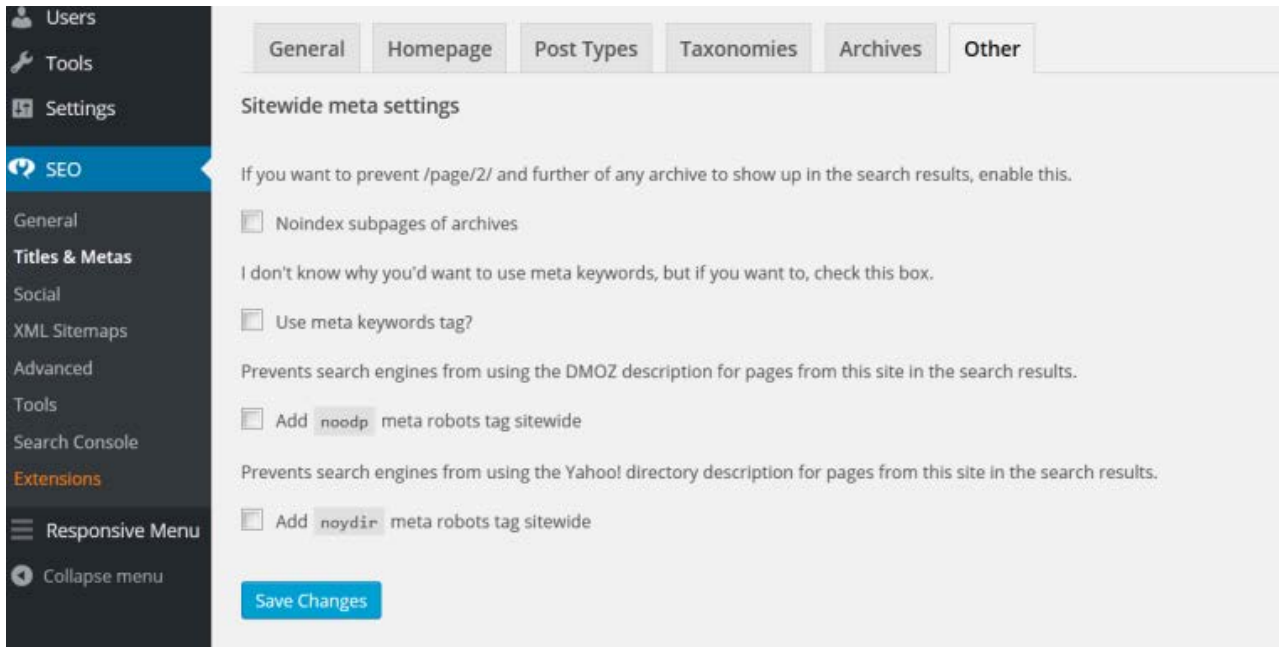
Users
Tools
Settings
SEO
General
Titles & Metas
Social
XML Sitemaps
Advanced
Tools
Search Console
Extensions
Responsive Menu
Collapse menu

General | Homepage | Post Types | Taxonomies | Archives | Other

Sitewide meta settings

If you want to prevent /page/2/ and further of any archive to show up in the search results, enable this.

Noindex subpages of archives

I don't know why you'd want to use meta keywords, but if you want to, check this box.

Use meta keywords tag?

Prevents search engines from using the DMOZ description for pages from this site in the search results.

Add noodp meta robots tag sitewide

Prevents search engines from using the Yahoo! directory description for pages from this site in the search results.

Add noydir meta robots tag sitewide

Save Changes